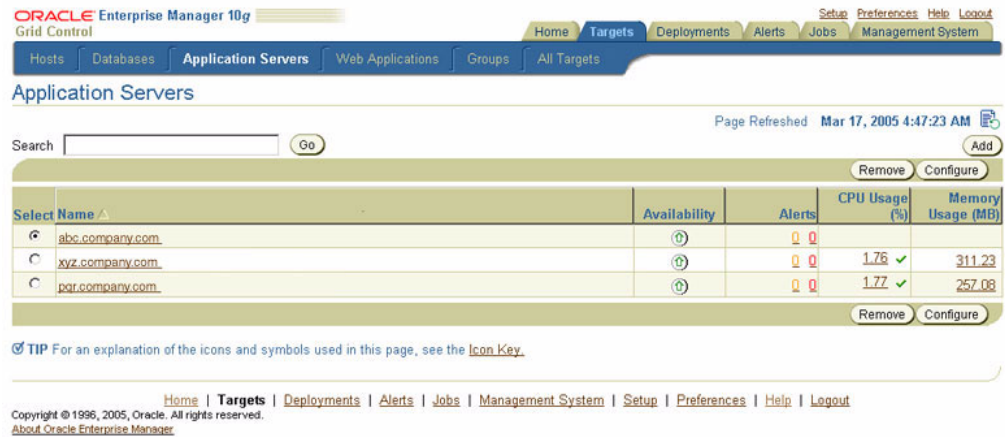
ORACLE Enterprise Manager 10g
Grid Control

Setup Preferences Help Logout

Home Targets Deployments Alerts Jobs Management System

Hosts Databases Application Servers Web Applications Groups All Targets

Application Servers

Page Refreshed Mar 17, 2005 4:47:23 AM

Search Go

Add

Remove Configure

| Select | Name | Availability | Alerts | CPU Usage (%) | Memory Usage (MB) |
|---|---|---|---|---|---|
| | abc.company.com | | 0 0 | | |
| | xyz.company.com | | 0 0 | 1.76 | 311.23 |
| | pqr.company.com | | 0 0 | 1.77 | 257.08 |

Remove Configure

TIP For an explanation of the icons and symbols used in this page, see the Icon Key.

Home | Targets | Deployments | Alerts | Jobs | Management System | Setup | Preferences | Help | Logout

Copyright © 1996, 2005, Oracle. All rights reserved.
About Oracle Enterprise Manager